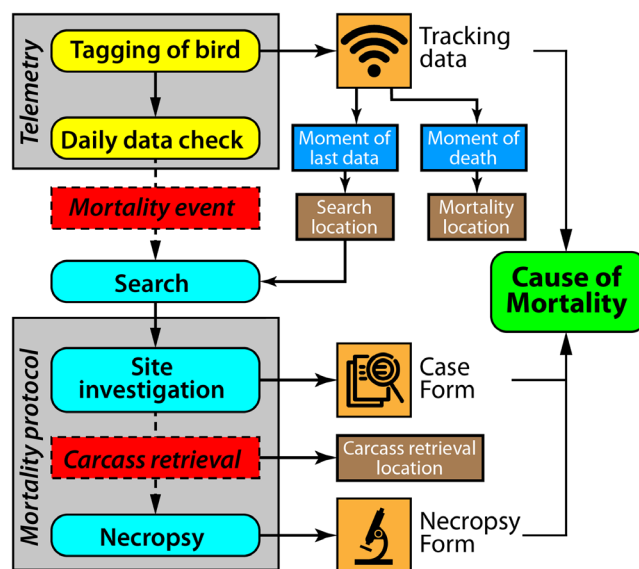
Telemetry

Tagging of bird

Daily data check

Mortality event

Search

Mortality protocol

Site investigation

Carcass retrieval

Necropsy

Tracking data

Moment of last data

Moment of death

Search location

Mortality location

Cause of Mortality

Case Form

Carcass retrieval location

Necropsy Form